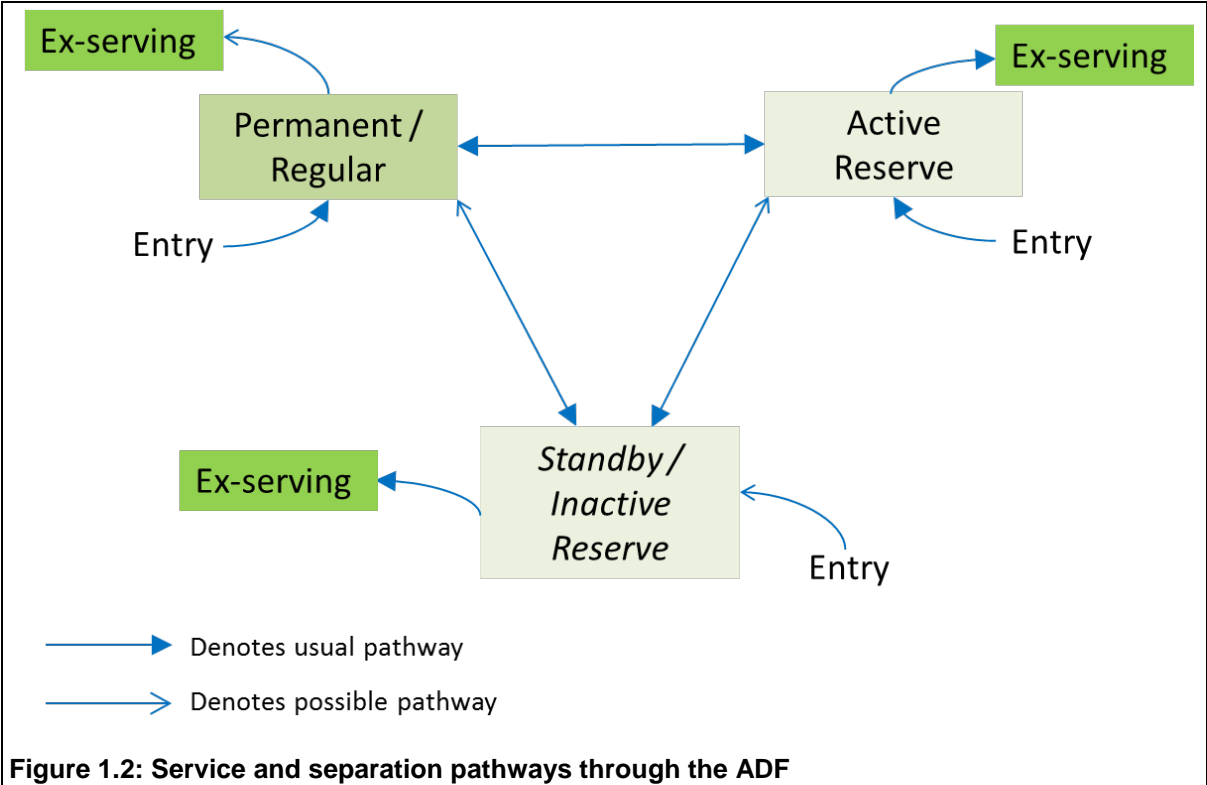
Ex-serving

Permanent / Regular

Entry

Ex-serving

Active Reserve

Entry

Ex-serving

*Standby / Inactive Reserve*

Entry

Denotes usual pathway

Denotes possible pathway

**Figure 1.2: Service and separation pathways through the ADF**